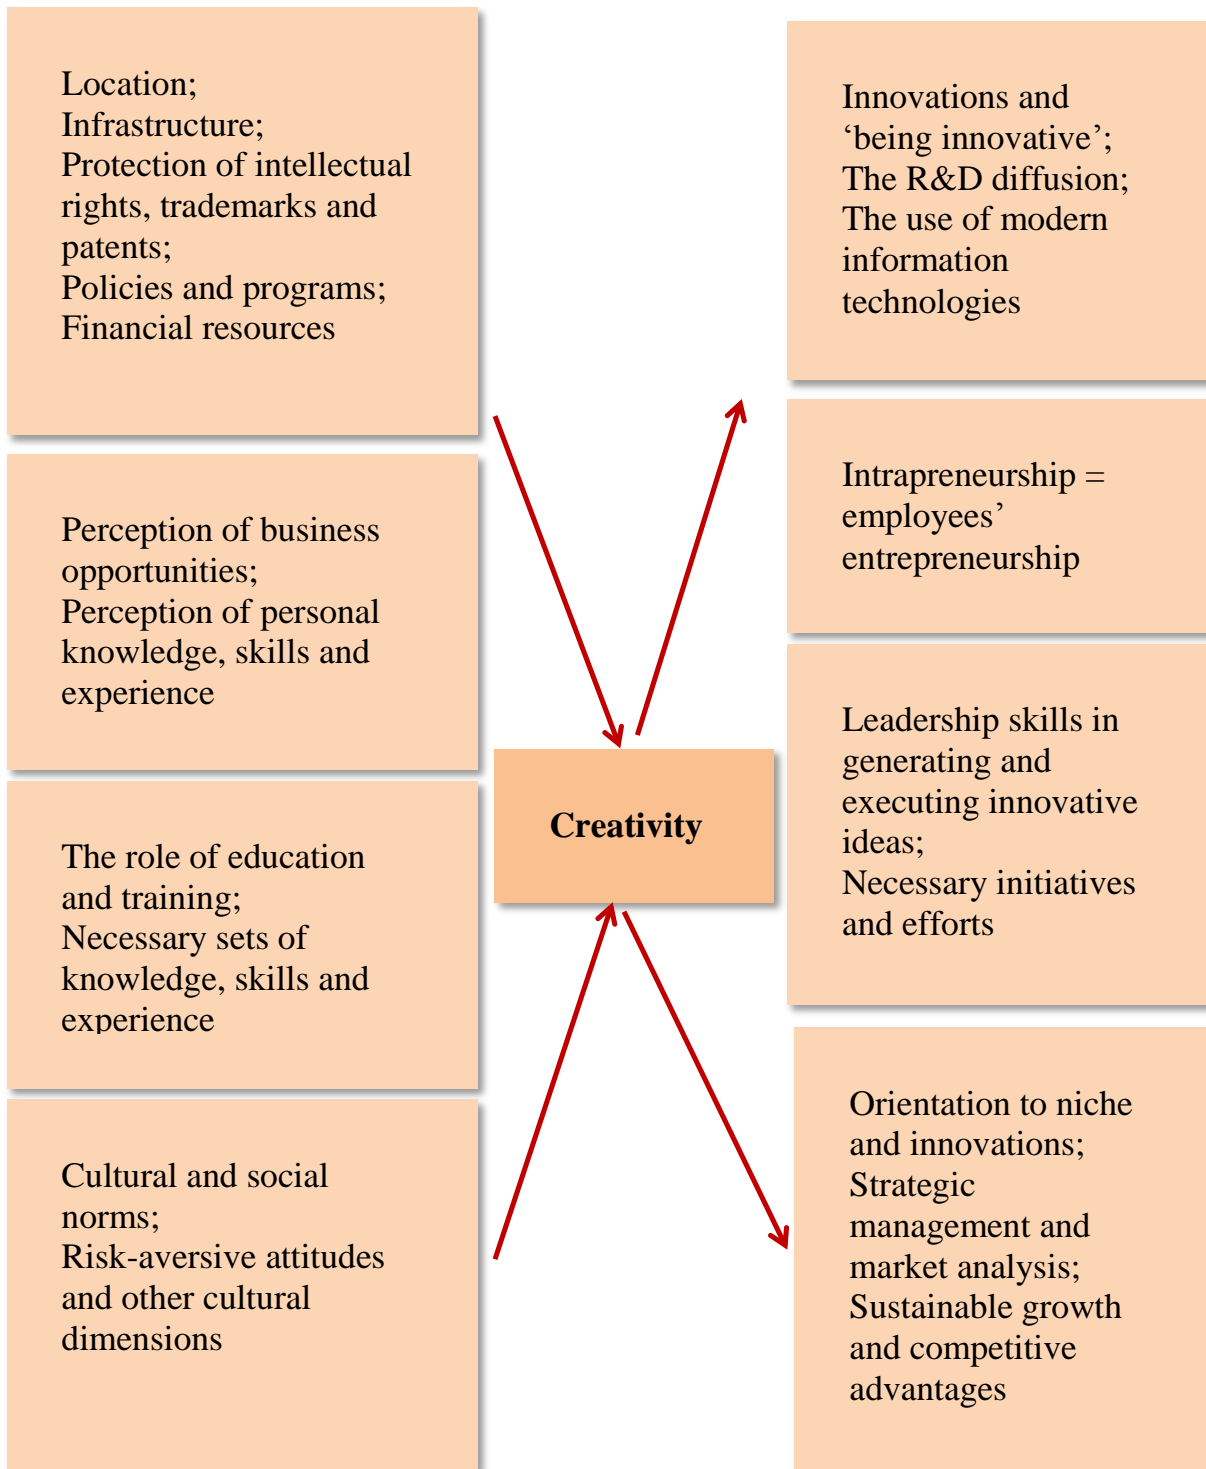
Location;
Infrastructure;
Protection of intellectual rights, trademarks and patents;
Policies and programs;
Financial resources

Perception of business opportunities;
Perception of personal knowledge, skills and experience

The role of education and training;
Necessary sets of knowledge, skills and experience

Cultural and social norms;
Risk-aversive attitudes and other cultural dimensions

Creativity

Innovations and ‘being innovative’;
The R&D diffusion;
The use of modern information technologies

Intrapreneurship = employees’ entrepreneurship

Leadership skills in generating and executing innovative ideas;
Necessary initiatives and efforts

Orientation to niche and innovations;
Strategic management and market analysis;
Sustainable growth and competitive advantages